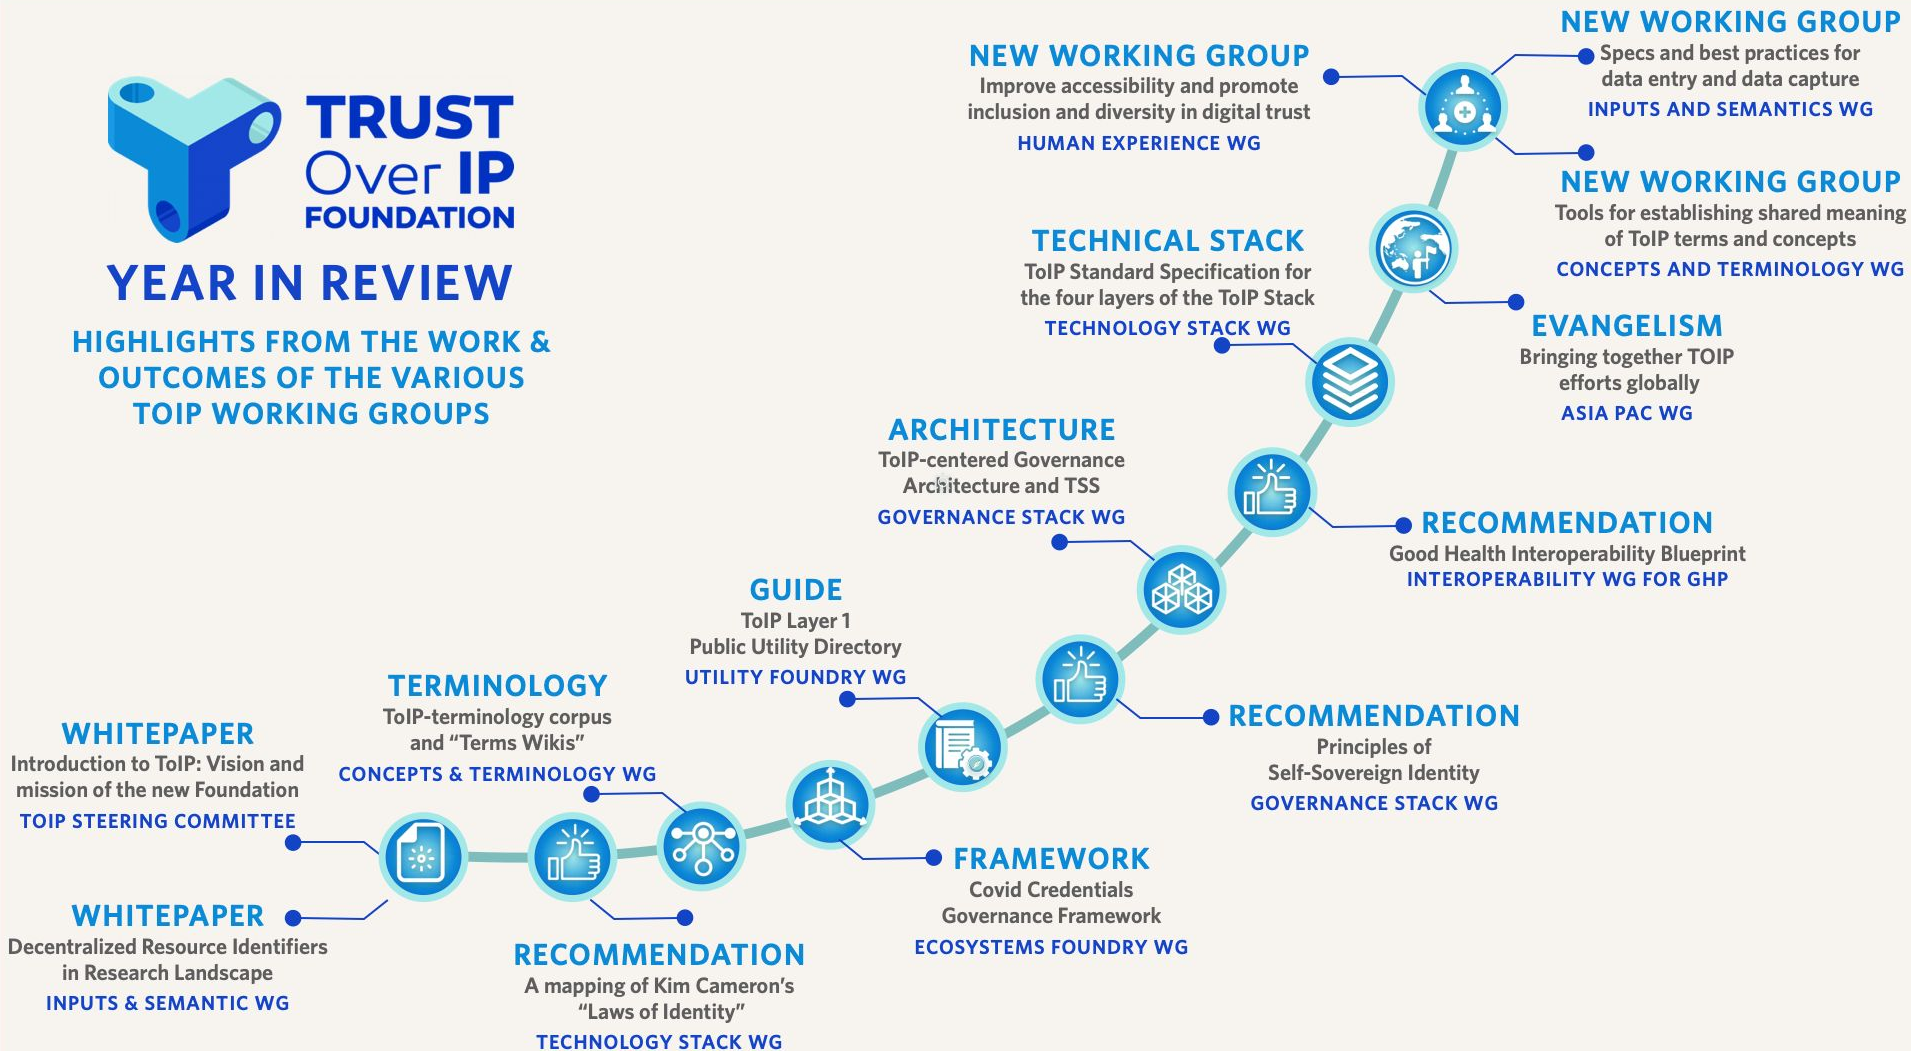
TRUST Over IP FOUNDATION

YEAR IN REVIEW

HIGHLIGHTS FROM THE WORK & OUTCOMES OF THE VARIOUS TOIP WORKING GROUPS

NEW WORKING GROUP
Improve accessibility and promote inclusion and diversity in digital trust
HUMAN EXPERIENCE WG

NEW WORKING GROUP
Specs and best practices for data entry and data capture
INPUTS AND SEMANTICS WG

NEW WORKING GROUP
Tools for establishing shared meaning of ToIP terms and concepts
CONCEPTS AND TERMINOLOGY WG

TECHNICAL STACK
ToIP Standard Specification for the four layers of the ToIP Stack
TECHNOLOGY STACK WG

EVANGELISM
Bringing together TOIP efforts globally
ASIA PAC WG

ARCHITECTURE
ToIP-centered Governance Architecture and TSS
GOVERNANCE STACK WG

RECOMMENDATION
Good Health Interoperability Blueprint
INTEROPERABILITY WG FOR GHP

GUIDE
ToIP Layer 1
Public Utility Directory
UTILITY FOUNDRY WG

TERMINOLOGY
ToIP-terminology corpus and "Terms Wikis"
CONCEPTS & TERMINOLOGY WG

RECOMMENDATION
Principles of Self-Sovereign Identity
GOVERNANCE STACK WG

WHITEPAPER
Introduction to ToIP: Vision and mission of the new Foundation
TOIP STEERING COMMITTEE

FRAMEWORK
Covid Credentials Governance Framework
ECOSYSTEMS FOUNDRY WG

WHITEPAPER
Decentralized Resource Identifiers in Research Landscape
INPUTS & SEMANTIC WG

RECOMMENDATION
A mapping of Kim Cameron's "Laws of Identity"
TECHNOLOGY STACK WG